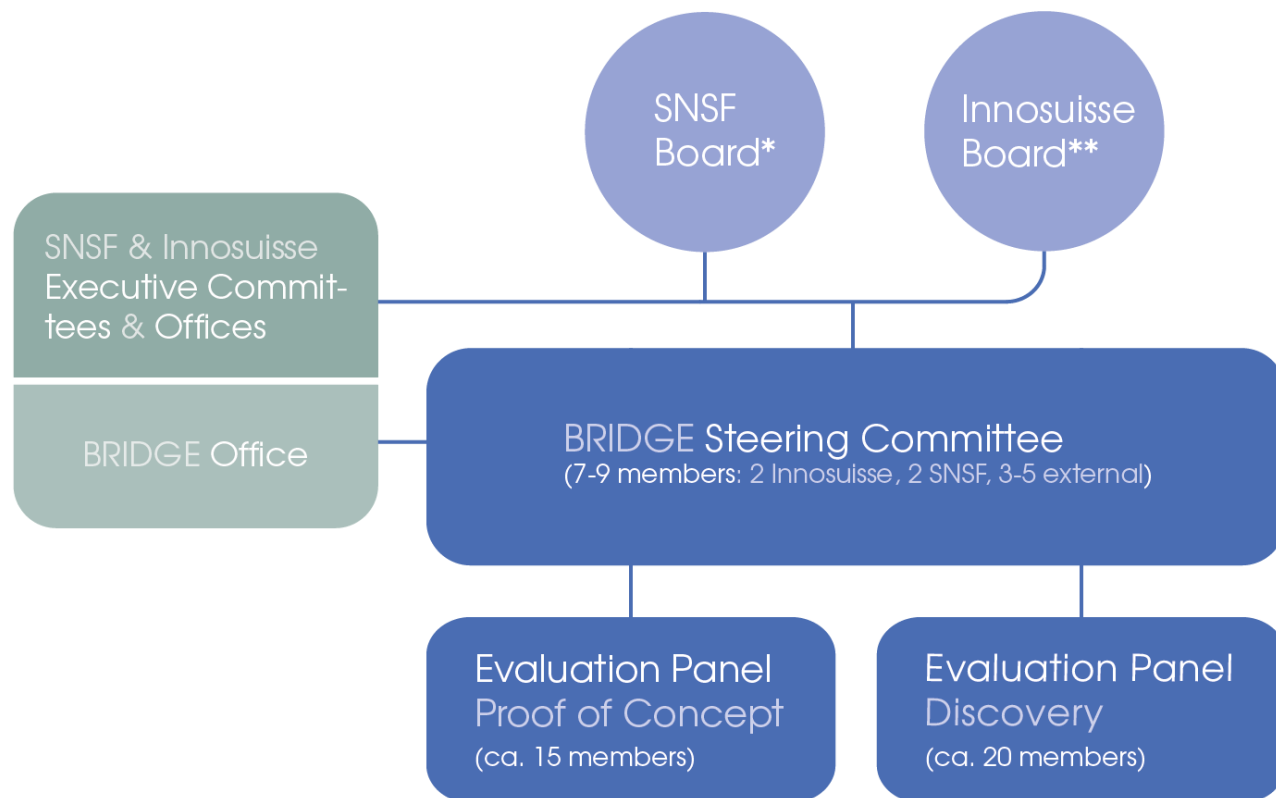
SNSF Board*

Innosuisse Board**

SNSF & Innosuisse Executive Committees & Offices

BRIDGE Office

BRIDGE Steering Committee
(7-9 members: 2 Innosuisse , 2 SNSF, 3-5 external)

Evaluation Panel
Proof of Concept
(ca. 15 members)

Evaluation Panel
Discovery
(ca. 20 members)